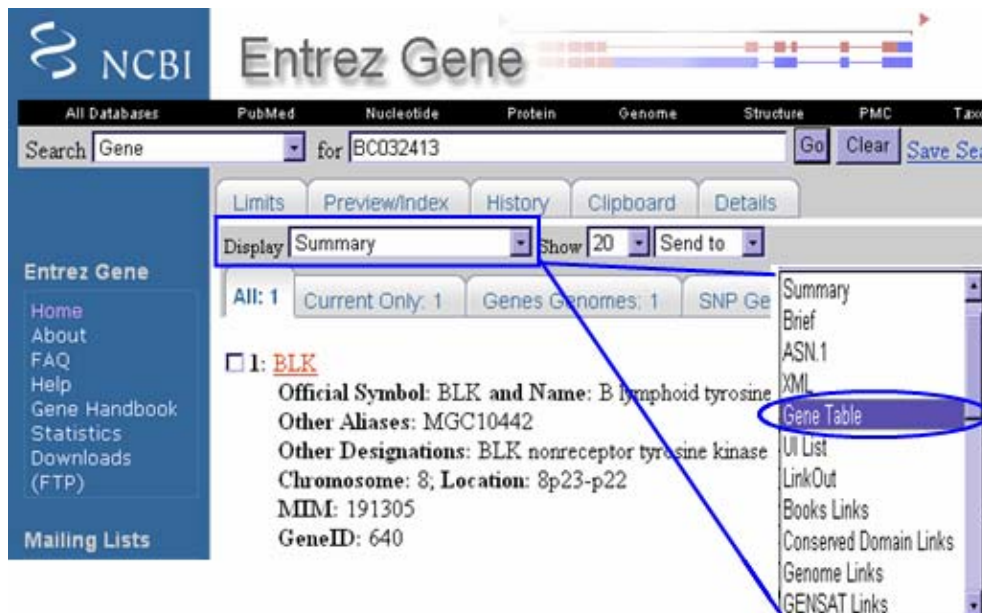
NCBI Entrez Gene

All Databases PubMed Nucleotide Protein Genome Structure PMC Taxo

Search Gene for BC032413 Go Clear Save Sea

Limits Preview/Index History Clipboard Details

Display Summary Show 20 Send to

Entrez Gene
Home
About
FAQ
Help
Gene Handbook
Statistics
Downloads (FTP)

Mailing Lists

All: 1 Current Only: 1 Genes Genomes: 1 SNP Ge

☐ 1: BLK
Official Symbol: BLK and Name: B lymphoid tyrosine
Other Aliases: MGC10442
Other Designations: BLK nonreceptor tyrosine kinase
Chromosome: 8; Location: 8p23-p22
MIM: 191305
GeneID: 640

Summary
Brief
ASN.1
XML
Gene Table
UI List
LinkOut
Books Links
Conserved Domain Links
Genome Links
GENSAT Links